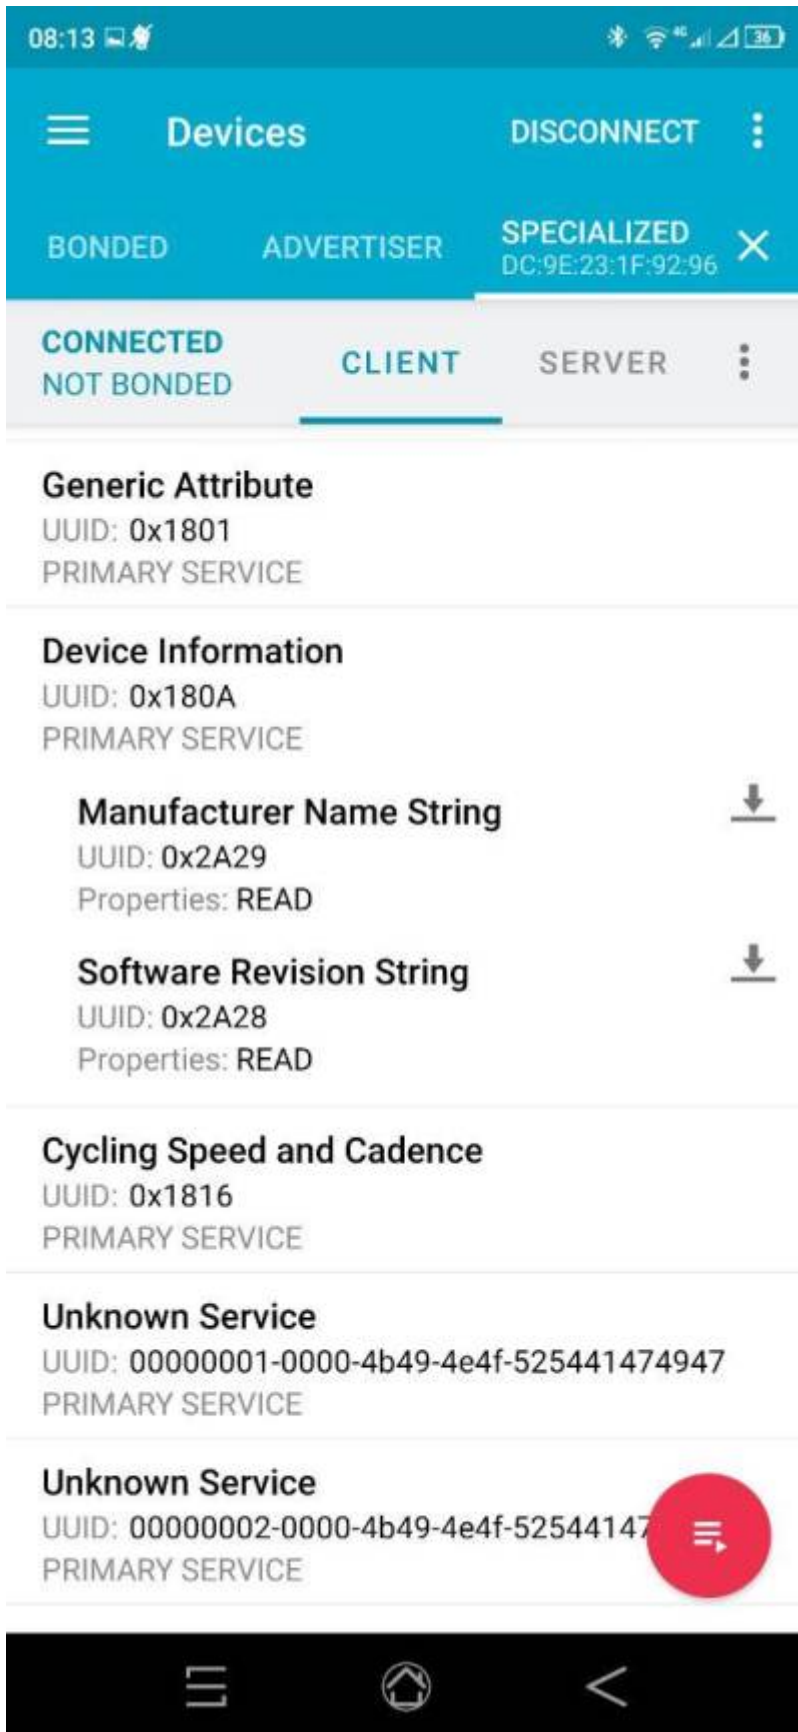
08:13

36

Devices DISCONNECT

BONDED ADVERTISER SPECIALIZED DC:9E:23:1F:92:96

CONNECTED NOT BONDED CLIENT SERVER

Generic Attribute
UUID: 0x1801
PRIMARY SERVICE

Device Information
UUID: 0x180A
PRIMARY SERVICE

Manufacturer Name String
UUID: 0x2A29
Properties: READ

Software Revision String
UUID: 0x2A28
Properties: READ

Cycling Speed and Cadence
UUID: 0x1816
PRIMARY SERVICE

Unknown Service
UUID: 00000001-0000-4b49-4e4f-525441474947
PRIMARY SERVICE

Unknown Service
UUID: 00000002-0000-4b49-4e4f-52544147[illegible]
PRIMARY SERVICE